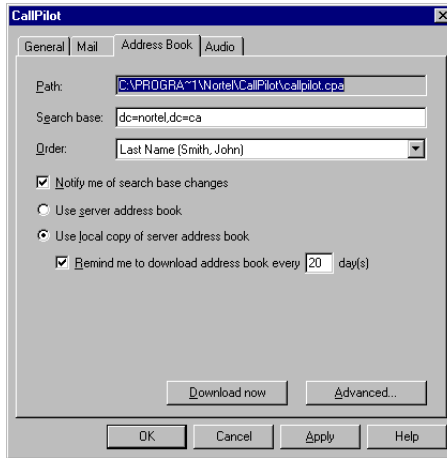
CallPilot

General | Mail | Address Book | Audio

Path: C:\PROGRA~1\Nortel\CallPilot\callpilot.cpa

Search base: dc=nortel,dc=ca

Order: Last Name (Smith, John)

Notify me of search base changes

Use server address book

Use local copy of server address book

Remind me to download address book every 20 day(s)

Download now

Advanced...

OK

Cancel

Apply

Help